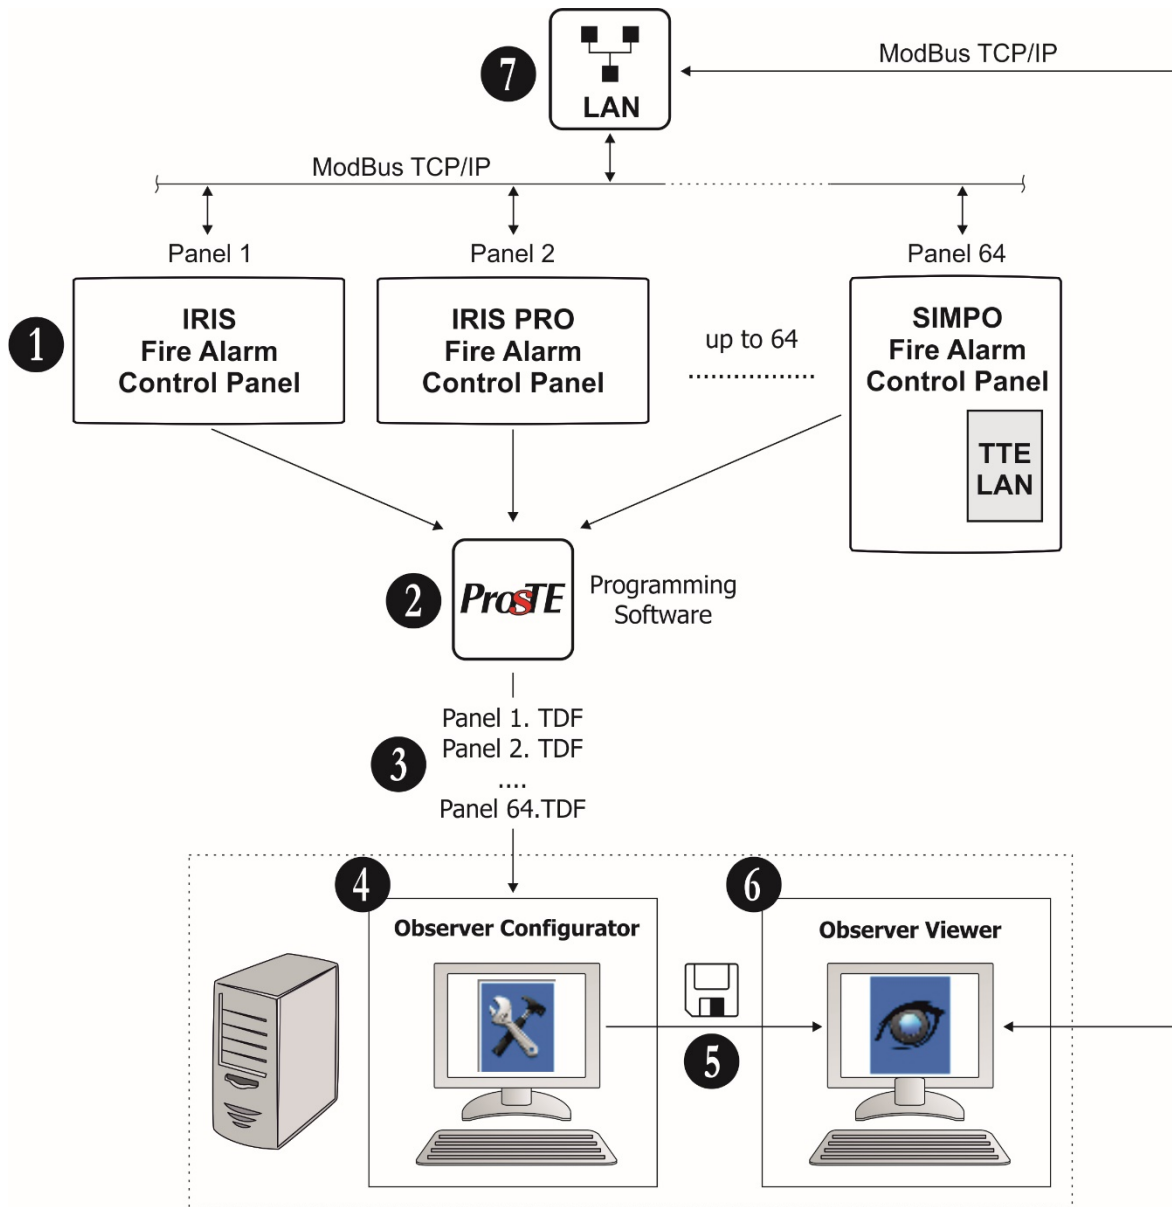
7
LAN
ModBus TCP/IP

ModBus TCP/IP

Panel 1
Panel 2
Panel 64

1
IRIS
Fire Alarm
Control Panel

IRIS PRO
Fire Alarm
Control Panel

up to 64

SIMPO
Fire Alarm
Control Panel

TTE
LAN

2
ProsTE
Programming
Software

3
Panel 1. TDF
Panel 2. TDF
....
Panel 64.TDF

4
Observer Configurator

5

6
Observer Viewer